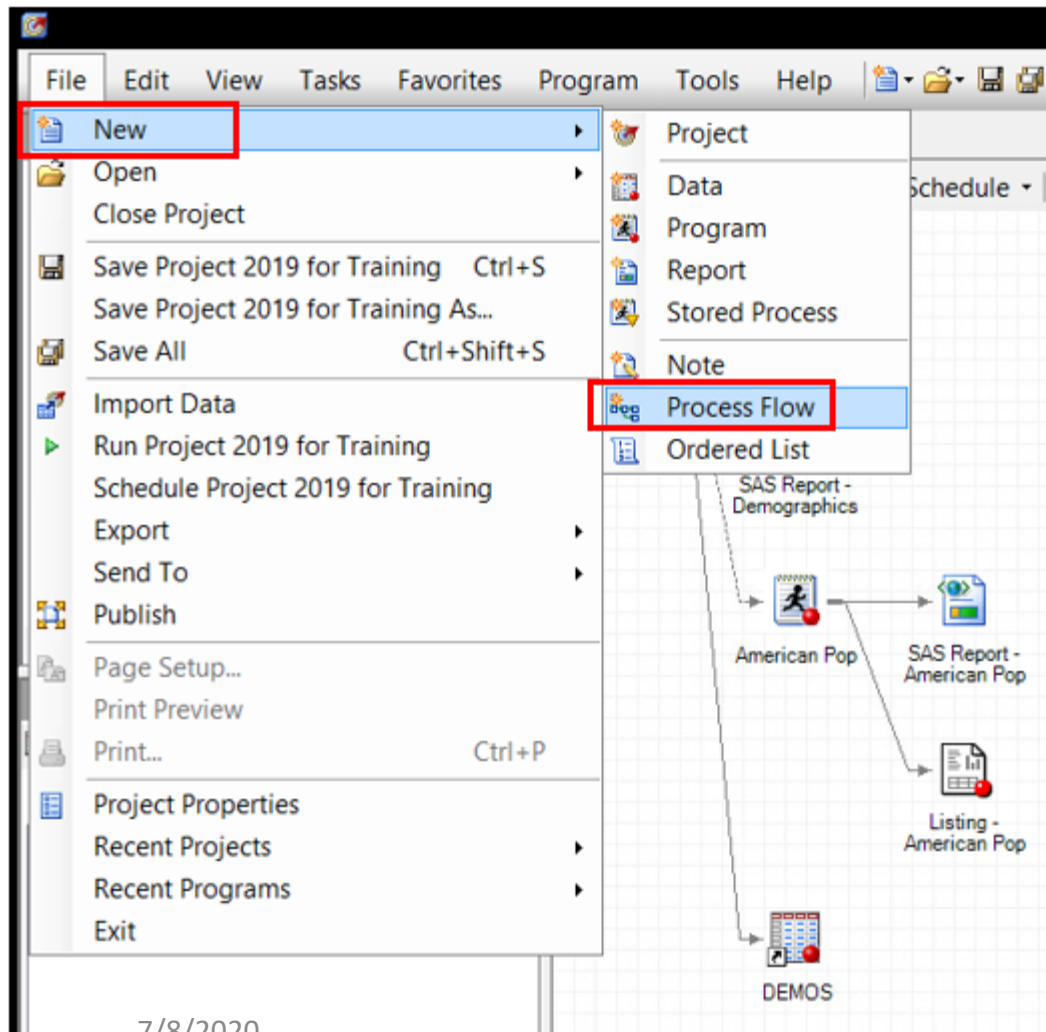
File Edit View Tasks Favorites Program Tools Help

New
Open
Close Project
Save Project 2019 for Training Ctrl+S
Save Project 2019 for Training As...
Save All Ctrl+Shift+S
Import Data
Run Project 2019 for Training
Schedule Project 2019 for Training
Export
Send To
Publish
Page Setup...
Print Preview
Print... Ctrl+P
Project Properties
Recent Projects
Recent Programs
Exit

Project
Data
Program
Report
Stored Process
Note
Process Flow
Ordered List

Schedule

SAS Report - Demographics
American Pop
SAS Report - American Pop
Listing - American Pop
DEMOS

7/8/2020